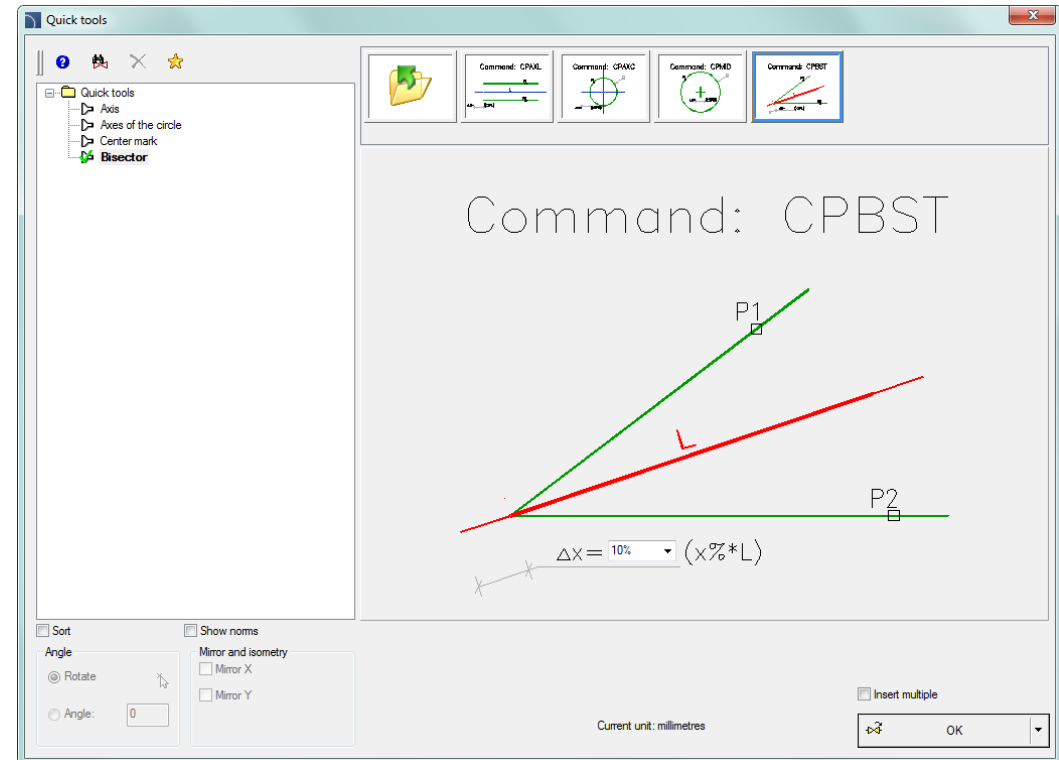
Quick tools

Quick tools
Axis
Axes of the circle
Center mark
Bisector

Command: CPAXL
Command: CPAXC
Command: CPMID
Command: CPBST

Command: CPBST

P1
L
P2
$\Delta x =$ 10% $(x\%*L)$

Sort
Show norms
Angle
Rotate
Angle: 0
Mirror and isometry
Mirror X
Mirror Y

Current unit: millimetres

Insert multiple
OK